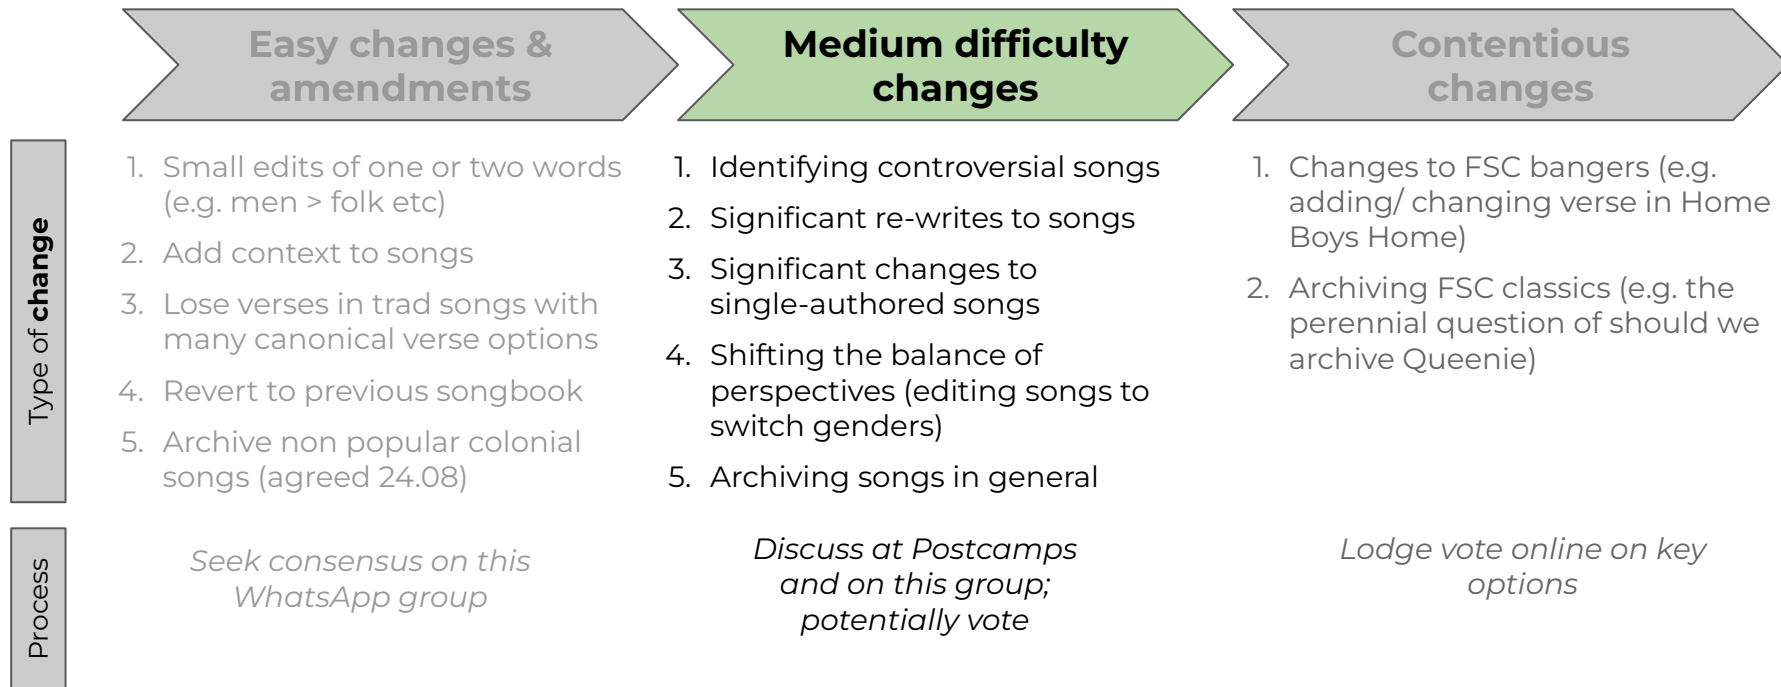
Easy changes & amendments

Medium difficulty changes

Contentious changes

Type of **change**

1. Small edits of one or two words (e.g. men > folk etc)
2. Add context to songs
3. Lose verses in trad songs with many canonical verse options
4. Revert to previous songbook
5. Archive non popular colonial songs (agreed 24.08)

1. Identifying controversial songs
2. Significant re-writes to songs
3. Significant changes to single-authored songs
4. Shifting the balance of perspectives (editing songs to switch genders)
5. Archiving songs in general

1. Changes to FSC bangers (e.g. adding/ changing verse in Home Boys Home)
2. Archiving FSC classics (e.g. the perennial question of should we archive Queenie)

Process

*Seek consensus on this WhatsApp group*

*Discuss at Postcamps and on this group; potentially vote*

*Lodge vote online on key options*